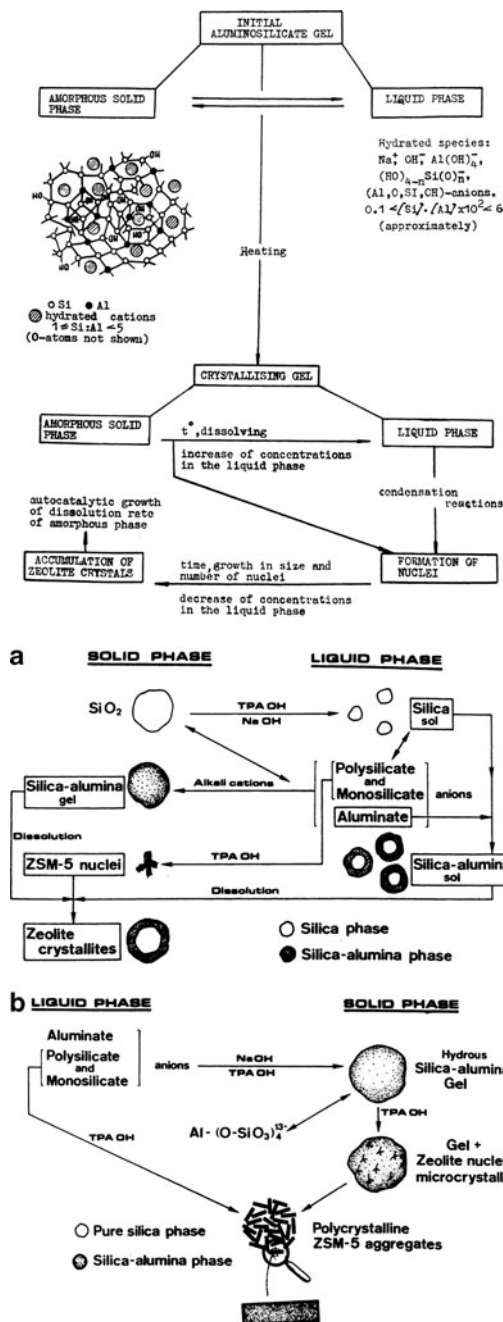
INITIAL ALUMINOSILICATE GEL

AMORPHOUS SOLID PHASE

LIQUID PHASE

Hydrated species: $Na^+_q$, $OH^-$, $Al(OH)_4^-$, $(HO)_{4-n}Si(O)_n^-$, (Al,O,SI,OH)-anions. $0.1 < [Si]\cdot[Al] \times 10^2 < 6$ (approximately)

HO OH HO OH OH OH HO

Heating

○ Si ● Al
hydrated cations
$1 \leq Si:Al < 5$
(O-atoms not shown)

CRYSTALLISING GEL

AMORPHOUS SOLID PHASE

t°, dissolving

increase of concentrations in the liquid phase

LIQUID PHASE

autocatalytic growth of dissolution rate of amorphous phase

condensation reactions

ACCUMULATION OF ZEOLITE CRYSTALS

time, growth in size and number of nuclei

decrease of concentrations in the liquid phase

FORMATION OF NUCLEI

a SOLID PHASE LIQUID PHASE

$SiO_2$

TPA OH
Na OH

Silica sol

Polysilicate and Monosilicate anions

Aluminate

Silica-alumina gel

Alkali cations

Dissolution

ZSM-5 nuclei

TPA OH

Silica-alumina sol

Dissolution

Zeolite crystallites

Silica phase

Silica-alumina phase

b LIQUID PHASE SOLID PHASE

Aluminate
Polysilicate
Monosilicate
anions

NaOH
TPA OH

Hydrous Silica-alumina Gel

$Al-(O-SiO_3)_4^{13-}$

TPA OH

TPA OH

Gel + Zeolite nuclei microcrystall

Pure silica phase

Silica-alumina phase

Polycrystalline ZSM-5 aggregates